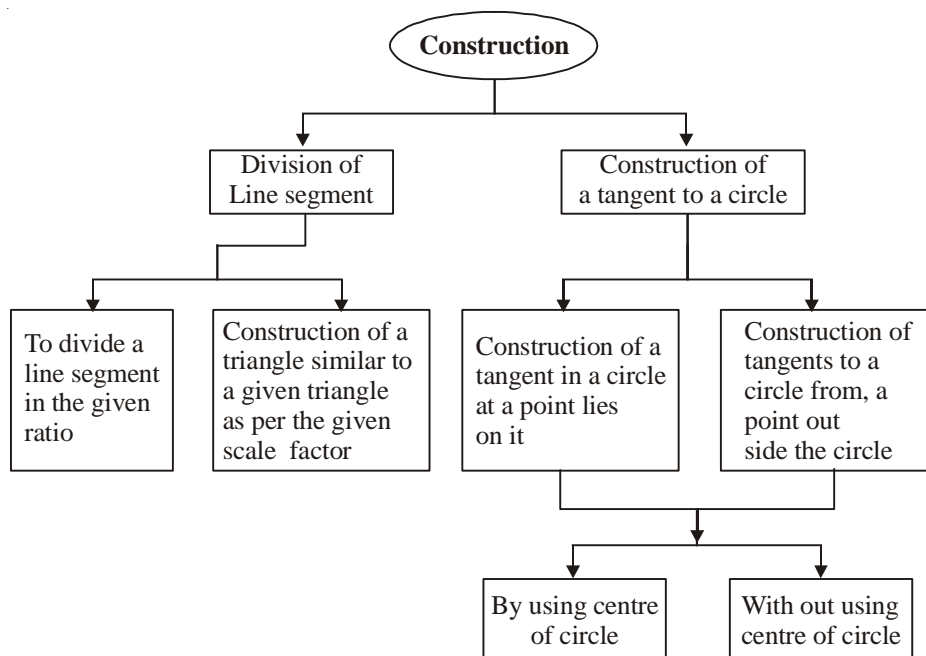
Construction

Division of Line segment

Construction of a tangent to a circle

To divide a line segment in the given ratio

Construction of a triangle similar to a given triangle as per the given scale factor

Construction of a tangent in a circle at a point lies on it

Construction of tangents to a circle from, a point out side the circle

By using centre of circle

With out using centre of circle